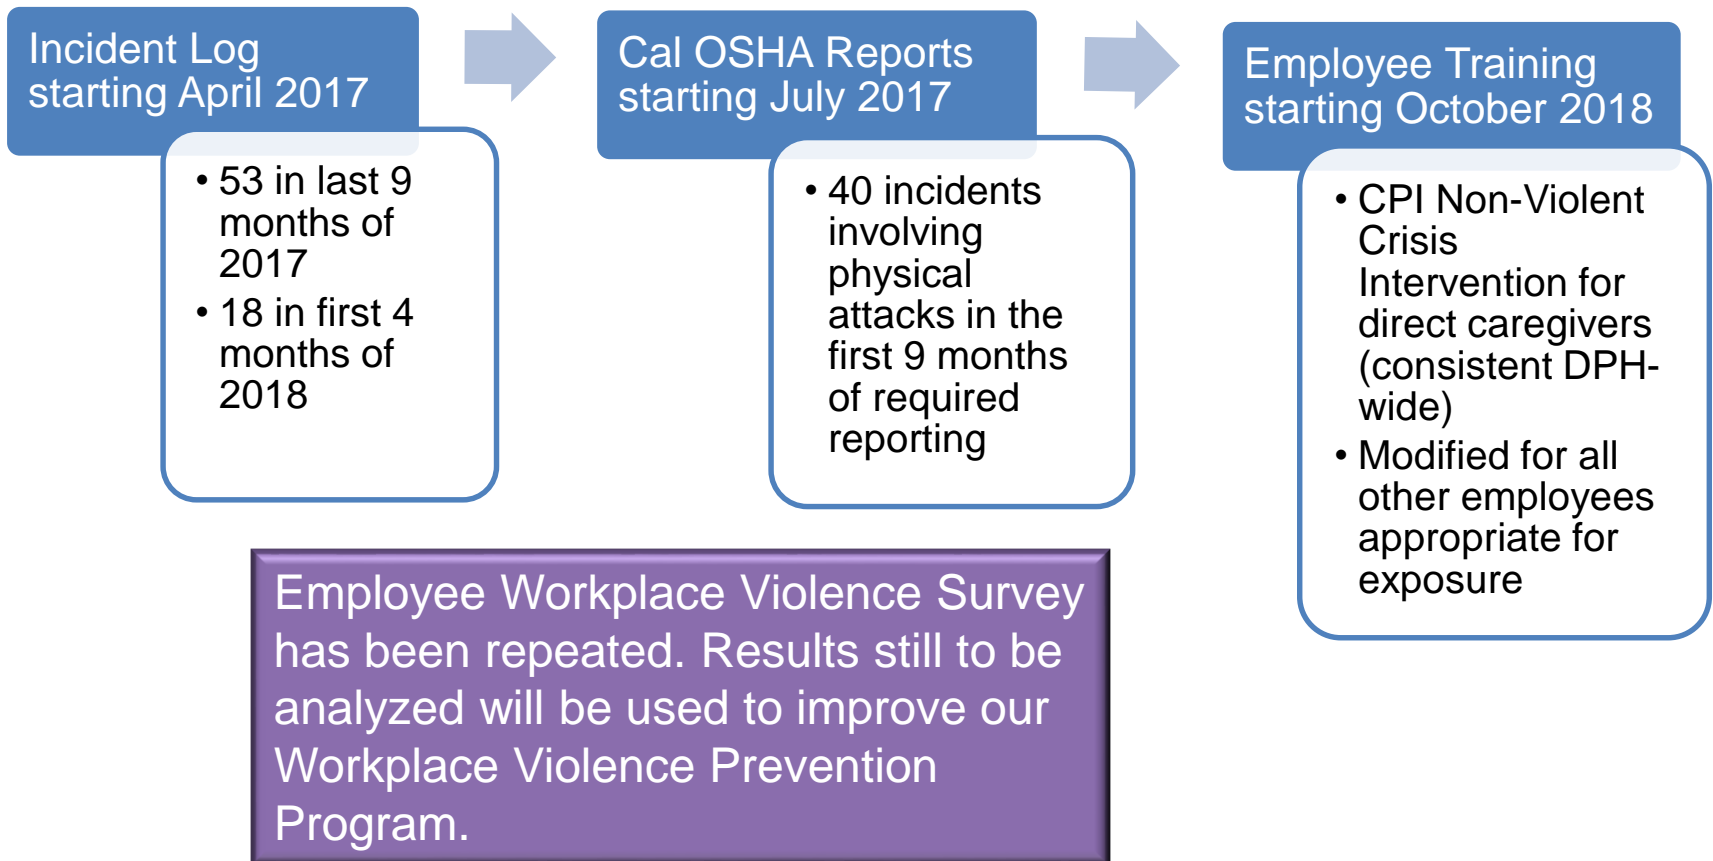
Incident Log starting April 2017

• 53 in last 9 months of 2017
• 18 in first 4 months of 2018

Cal OSHA Reports starting July 2017

• 40 incidents involving physical attacks in the first 9 months of required reporting

Employee Training starting October 2018

• CPI Non-Violent Crisis Intervention for direct caregivers (consistent DPH-wide)
• Modified for all other employees appropriate for exposure

Employee Workplace Violence Survey has been repeated. Results still to be analyzed will be used to improve our Workplace Violence Prevention Program.